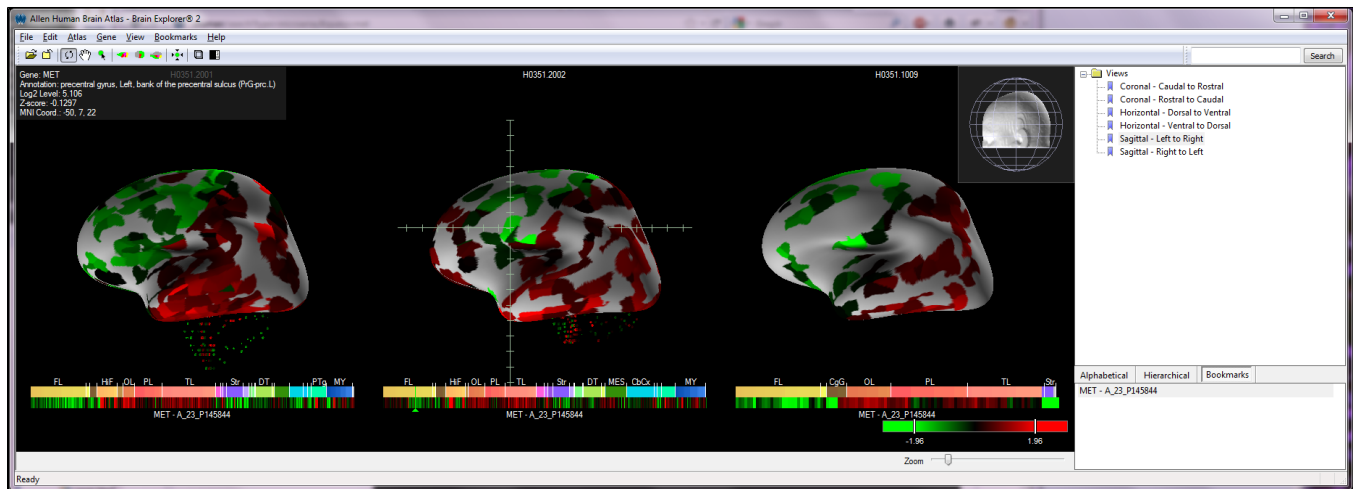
Allen Human Brain Atlas - Brain Explorer® 2

File Edit Atlas Gene View Bookmarks Help

Search

Gene: MET
Annotation: precentral gyrus, Left, bank of the precentral sulcus (PrG-prc.L)
Log2 Level: 5.106
Z-score: -0.1297
MNI Coord.: -50, 7, 22

H0351.2001

H0351.2002

H0351.1009

Views
Coronal - Caudal to Rostral
Coronal - Rostral to Caudal
Horizontal - Dorsal to Ventral
Horizontal - Ventral to Dorsal
Sagittal - Left to Right
Sagittal - Right to Left

FL HiF OL PL TL Str DT PTe MY

MET - A_23_P145844

FL HiF OL PL TL Str DT MES CbCx MY

MET - A_23_P145844

FL CgG OL PL TL Str

MET - A_23_P145844

-1.96 1.96

Alphabetical Hierarchical Bookmarks

MET - A_23_P145844

Zoom

Ready